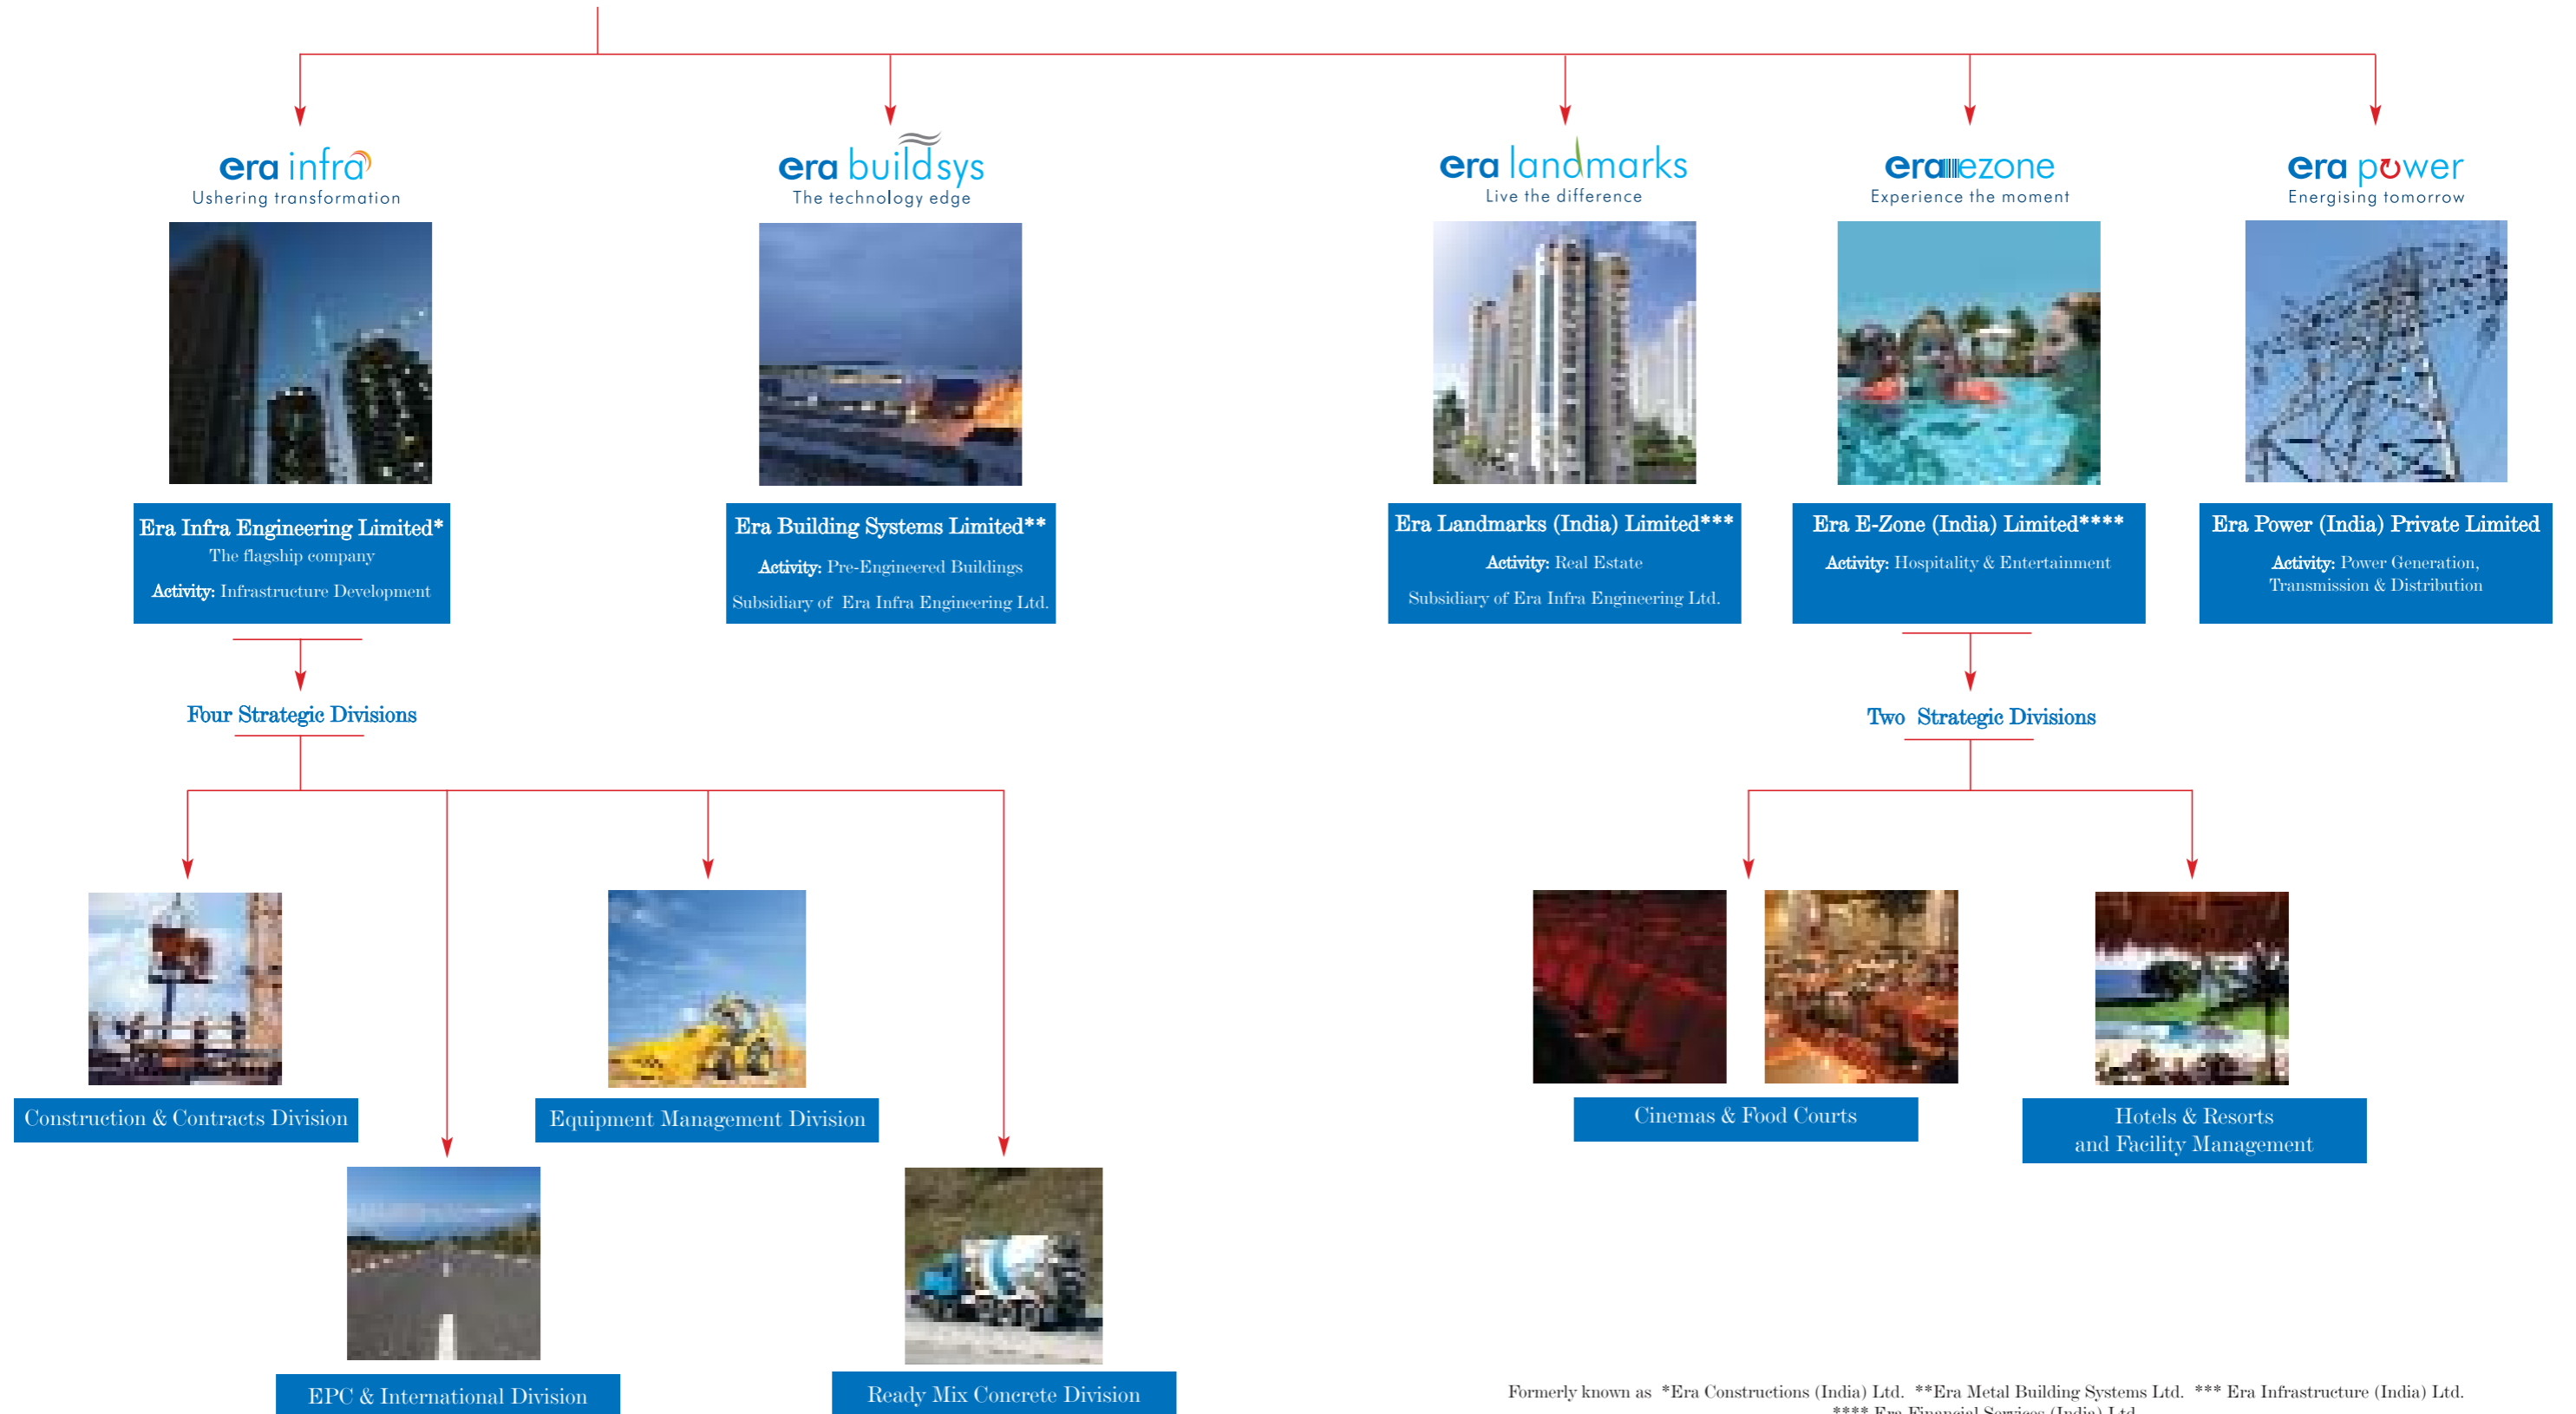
era infra
Ushering transformation

era buildsys
The technology edge

era landmarks
Live the difference

era ezone
Experience the moment

era power
Energising tomorrow

Era Infra Engineering Limited*
The flagship company
Activity: Infrastructure Development

Era Building Systems Limited**
Activity: Pre-Engineered Buildings
Subsidiary of Era Infra Engineering Ltd.

Era Landmarks (India) Limited***
Activity: Real Estate
Subsidiary of Era Infra Engineering Ltd.

Era E-Zone (India) Limited****
Activity: Hospitality & Entertainment

Era Power (India) Private Limited
Activity: Power Generation, Transmission & Distribution

Four Strategic Divisions

Two Strategic Divisions

Construction & Contracts Division

Equipment Management Division

Cinemas & Food Courts

Hotels & Resorts and Facility Management

EPC & International Division

Ready Mix Concrete Division

Formerly known as *Era Constructions (India) Ltd. **Era Metal Building Systems Ltd. *** Era Infrastructure (India) Ltd.
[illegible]